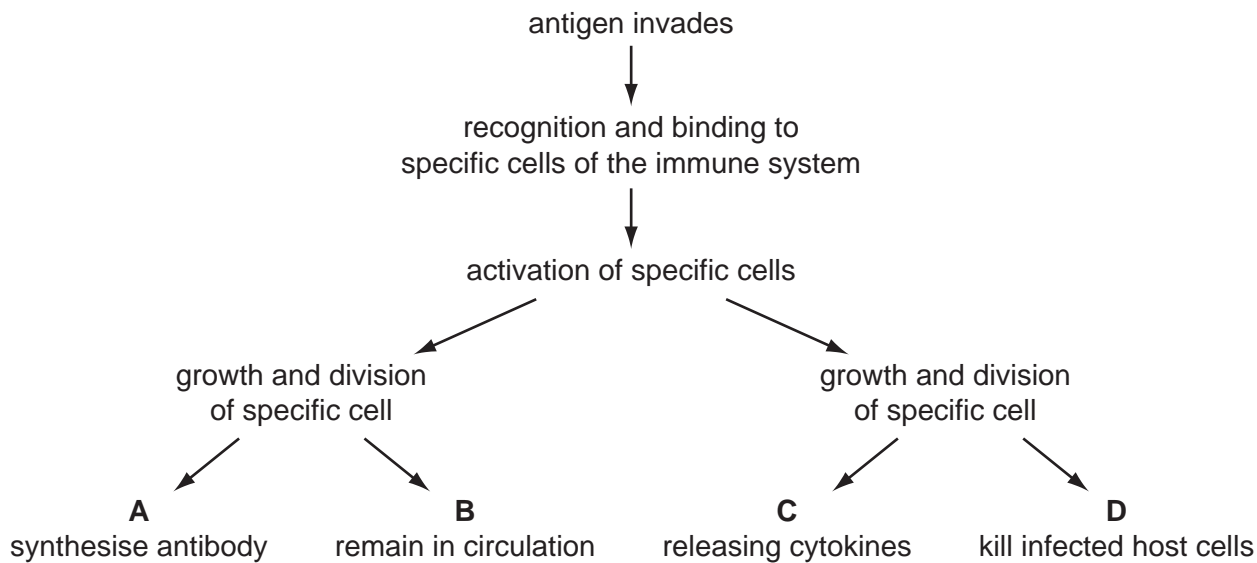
antigen invades

recognition and binding to specific cells of the immune system

activation of specific cells

growth and division of specific cell

growth and division of specific cell

A
synthesise antibody

B
remain in circulation

C
releasing cytokines

D
kill infected host cells